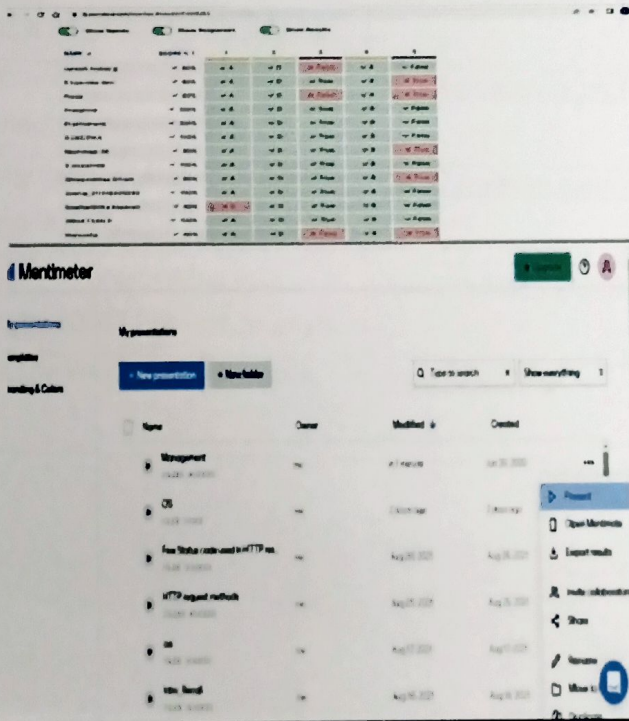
Mentimeter

My presentations

+ New presentation

+ New folder

Type to search

Show everything

Name

Owner

Modified

Created

Management

CS

Few Status code used in HTTP res

HTTP request methods

Intro Remdi

Present

Open Mentimote

Export results

Invite collaborators

Share

Rename

Move to

Duplicate